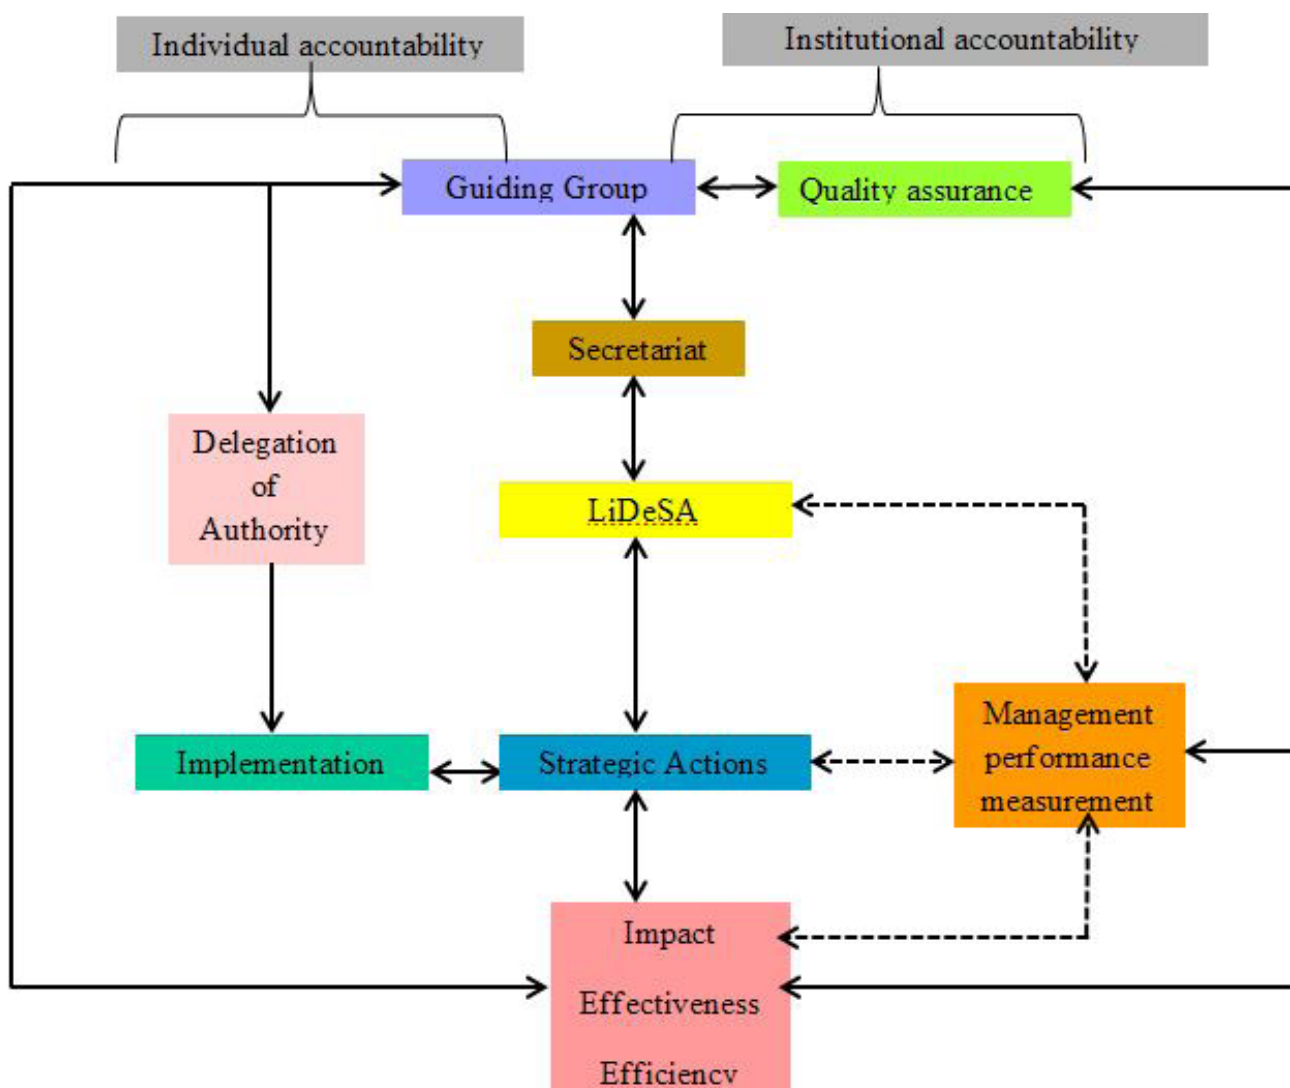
Individual accountability

Institutional accountability

Guiding Group

Quality assurance

Secretariat

Delegation of Authority

LiDeSA

Management performance measurement

Implementation

Strategic Actions

Impact

Effectiveness

Efficiency